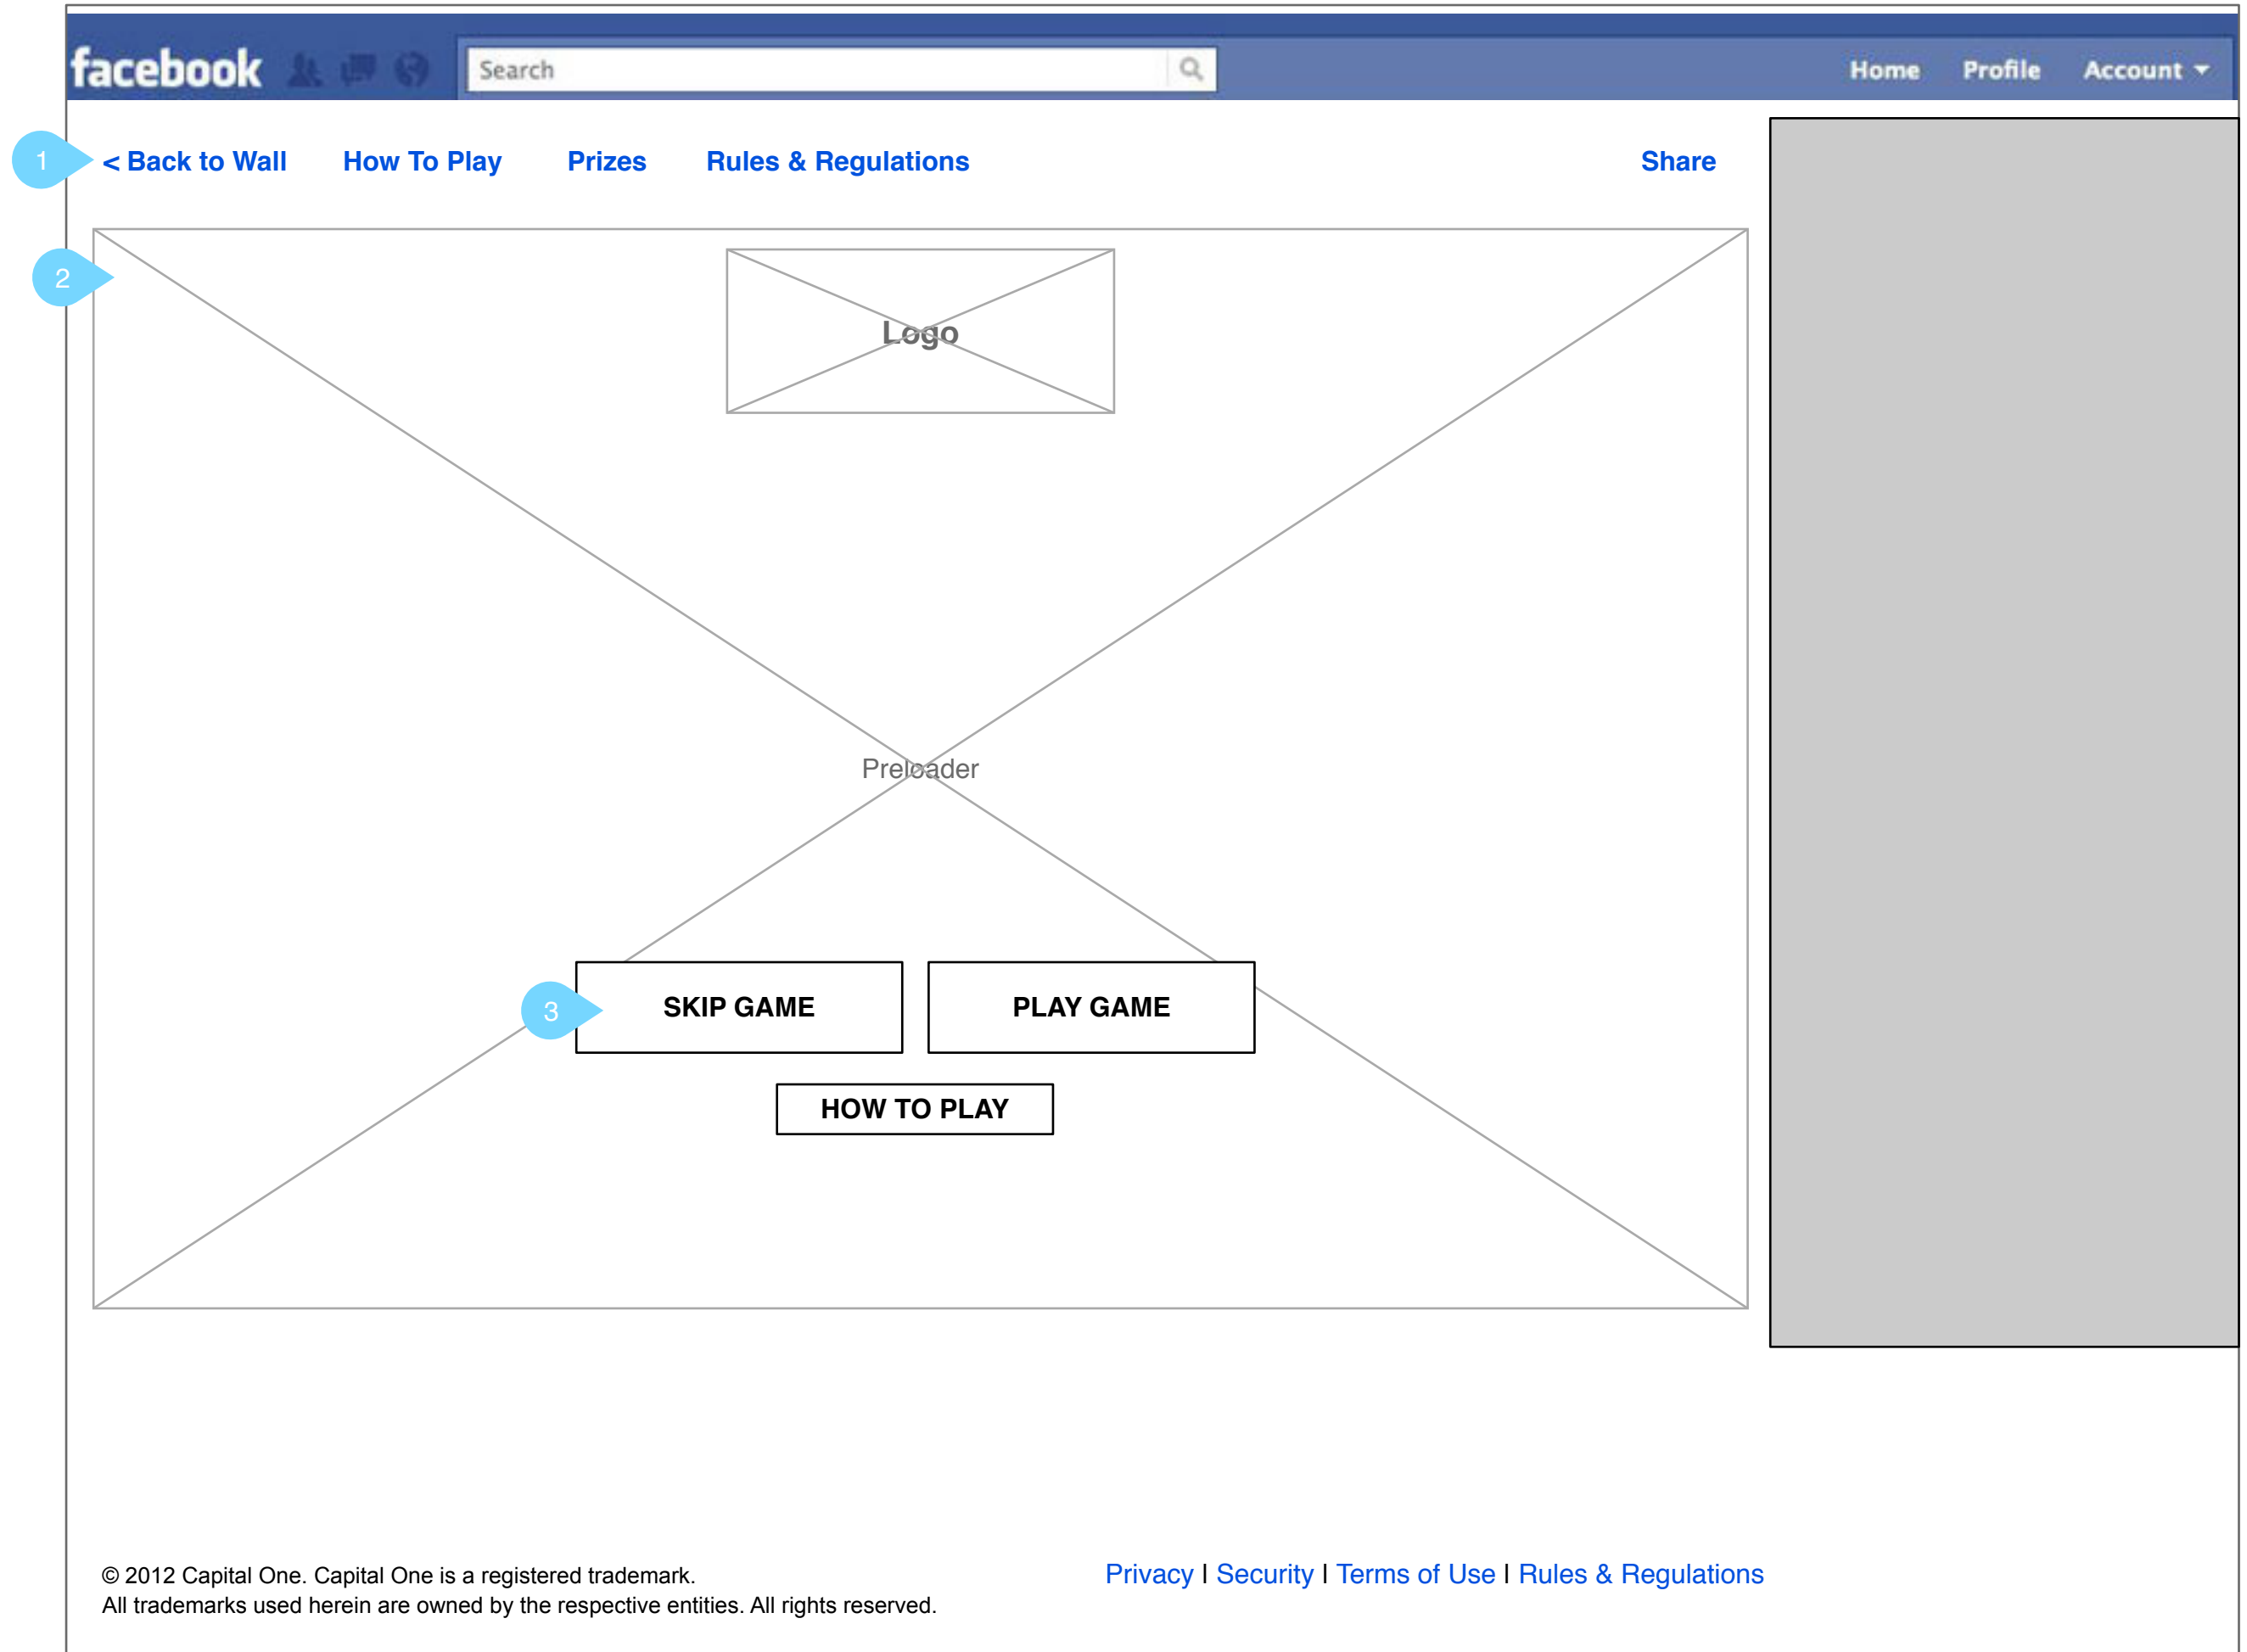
facebook

Search

Home Profile Account

1

< Back to Wall How To Play Prizes Rules & Regulations Share

2

Logo

Preloader

3

SKIP GAME

PLAY GAME

HOW TO PLAY

© 2012 Capital One. Capital One is a registered trademark.
All trademarks used herein are owned by the respective entities. All rights reserved.

Privacy I Security I Terms of Use I Rules & Regulations